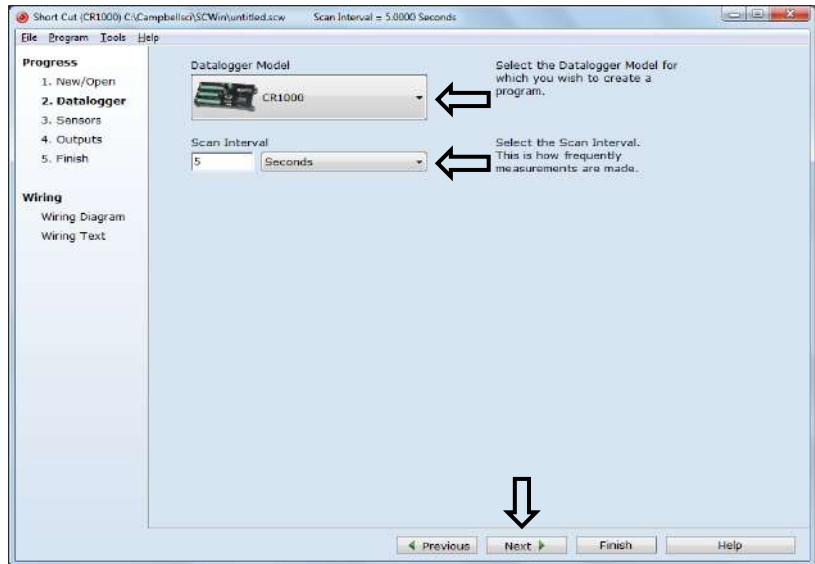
Short Cut (CR1000) C:\Campbellsci\SCWin\untitled.scw Scan Interval = 5.0000 Seconds

File Program Tools Help

Progress
1. New/Open
2. Datalogger
3. Sensors
4. Outputs
5. Finish

Wiring
Wiring Diagram
Wiring Text

Datalogger Model

CR1000

Select the Datalogger Model for which you wish to create a program.

Scan Interval

5 Seconds

Select the Scan Interval. This is how frequently measurements are made.

◀ Previous Next ▶ Finish Help